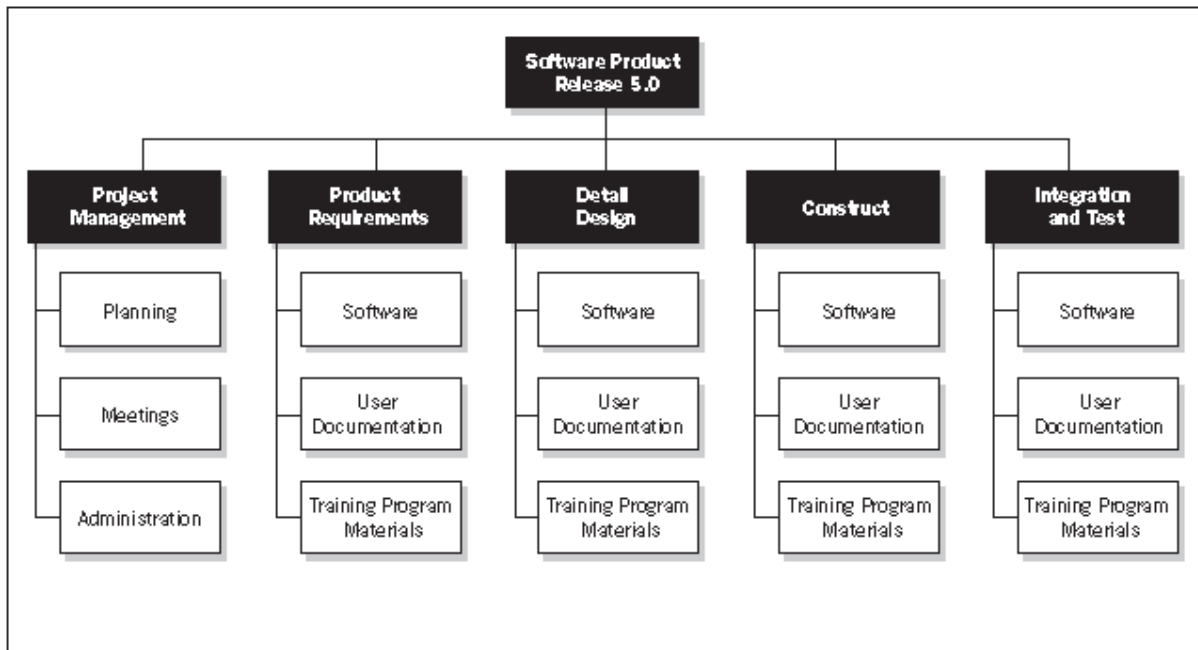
Software Product Release 5.0

Project Management

Planning

Meetings

Administration

Product Requirements

Software

User Documentation

Training Program Materials

Detail Design

Software

User Documentation

Training Program Materials

Construct

Software

User Documentation

Training Program Materials

Integration and Test

Software

User Documentation

Training Program Materials